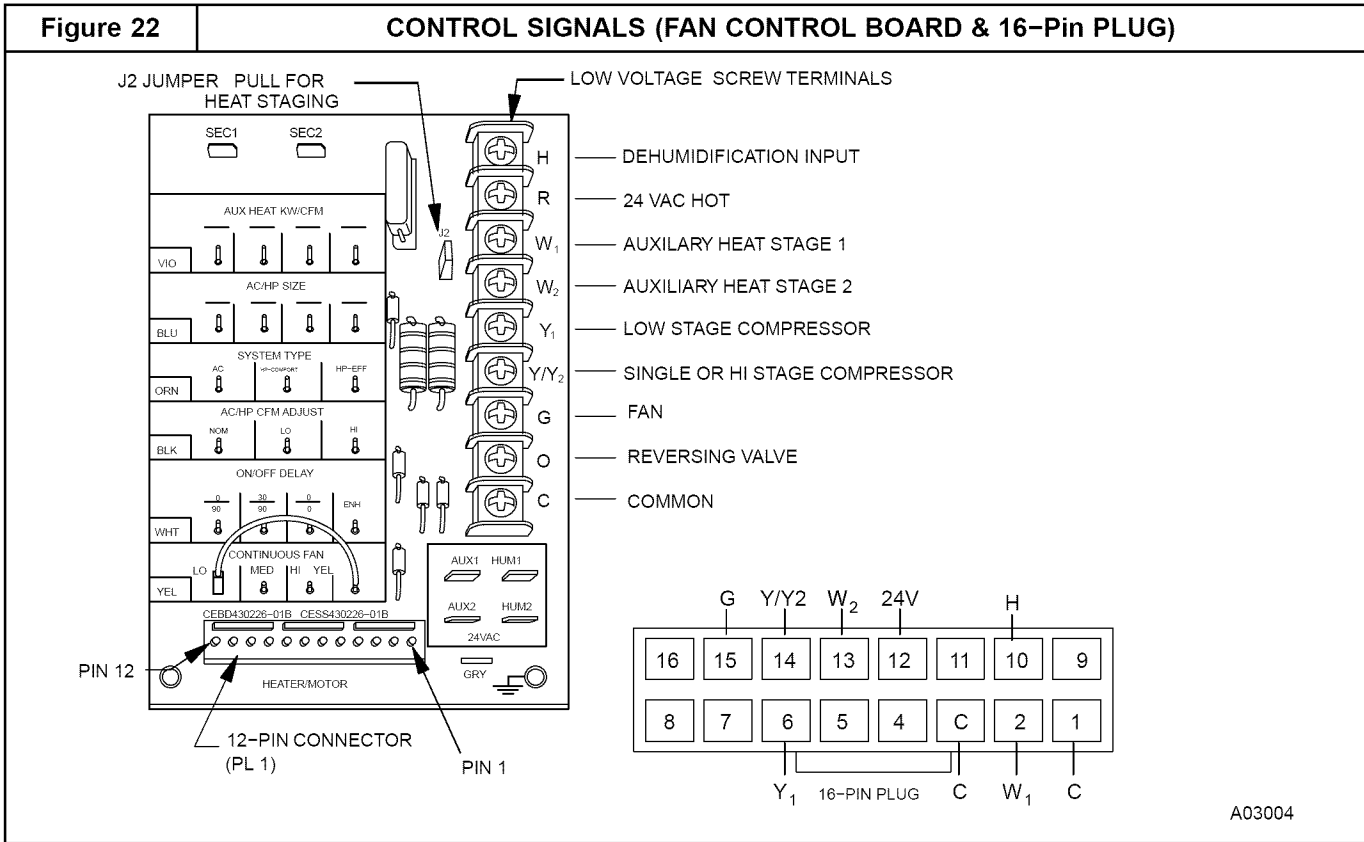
Figure 22

CONTROL SIGNALS (FAN CONTROL BOARD & 16−Pin PLUG)

J2 JUMPER PULL FOR HEAT STAGING

LOW VOLTAGE SCREW TERMINALS

SEC1 SEC2

J2

AUX HEAT KW/CFM

VIO

AC/HP SIZE

BLU

SYSTEM TYPE

AC HP-COMFORT HP-EFF

ORN

AC/HP CFM ADJUST

NOM LO HI

BLK

ON/OFF DELAY

$\frac{0}{90}$ $\frac{30}{90}$ $\frac{0}{0}$ ENH

WHT

CONTINUOUS FAN

LO MED HI YEL

YEL

CEBD430226−01B CESS430226−01B

AUX1 HUM1

AUX2 HUM2

24VAC

GRY

PIN 12

HEATER/MOTOR

12−PIN CONNECTOR (PL 1)

PIN 1

H — DEHUMIDIFICATION INPUT

R — 24 VAC HOT

$W_1$ — AUXILARY HEAT STAGE 1

$W_2$ — AUXILIARY HEAT STAGE 2

$Y_1$ — LOW STAGE COMPRESSOR

$Y/Y_2$ — SINGLE OR HI STAGE COMPRESSOR

G — FAN

O — REVERSING VALVE

C — COMMON

| G | Y/Y2 | $W_2$ | 24V | | | H | |
|---|---|---|---|---|---|---|---|
| 16 | 15 | 14 | 13 | 12 | 11 | 10 | 9 |
| 8 | 7 | 6 | 5 | 4 | C | 2 | 1 |

$Y_1$ 16−PIN PLUG C $W_1$ C

A03004